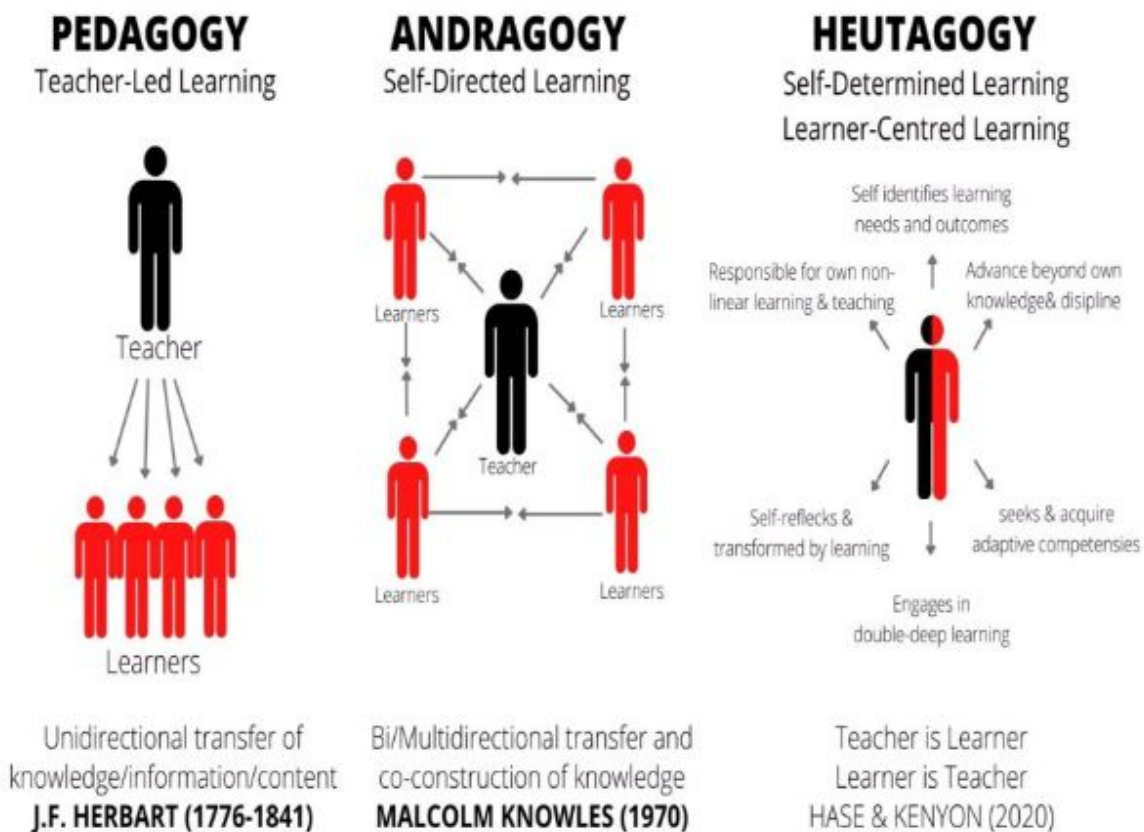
PEDAGOGY
Teacher-Led Learning

Teacher

Learners

Unidirectional transfer of knowledge/information/content
J.F. HERBART (1776-1841)

ANDRAGOGY
Self-Directed Learning

Learners
Learners
Teacher
Learners
Learners

Bi/Multidirectional transfer and co-construction of knowledge
MALCOLM KNOWLES (1970)

HEUTAGOGY
Self-Determined Learning
Learner-Centred Learning

Self identifies learning needs and outcomes

Responsible for own non-linear learning & teaching

Advance beyond own knowledge& disipline

Self-reflecks & transformed by learning

seeks & acquire adaptive competensies

Engages in double-deep learning

Teacher is Learner
Learner is Teacher
HASE & KENYON (2020)